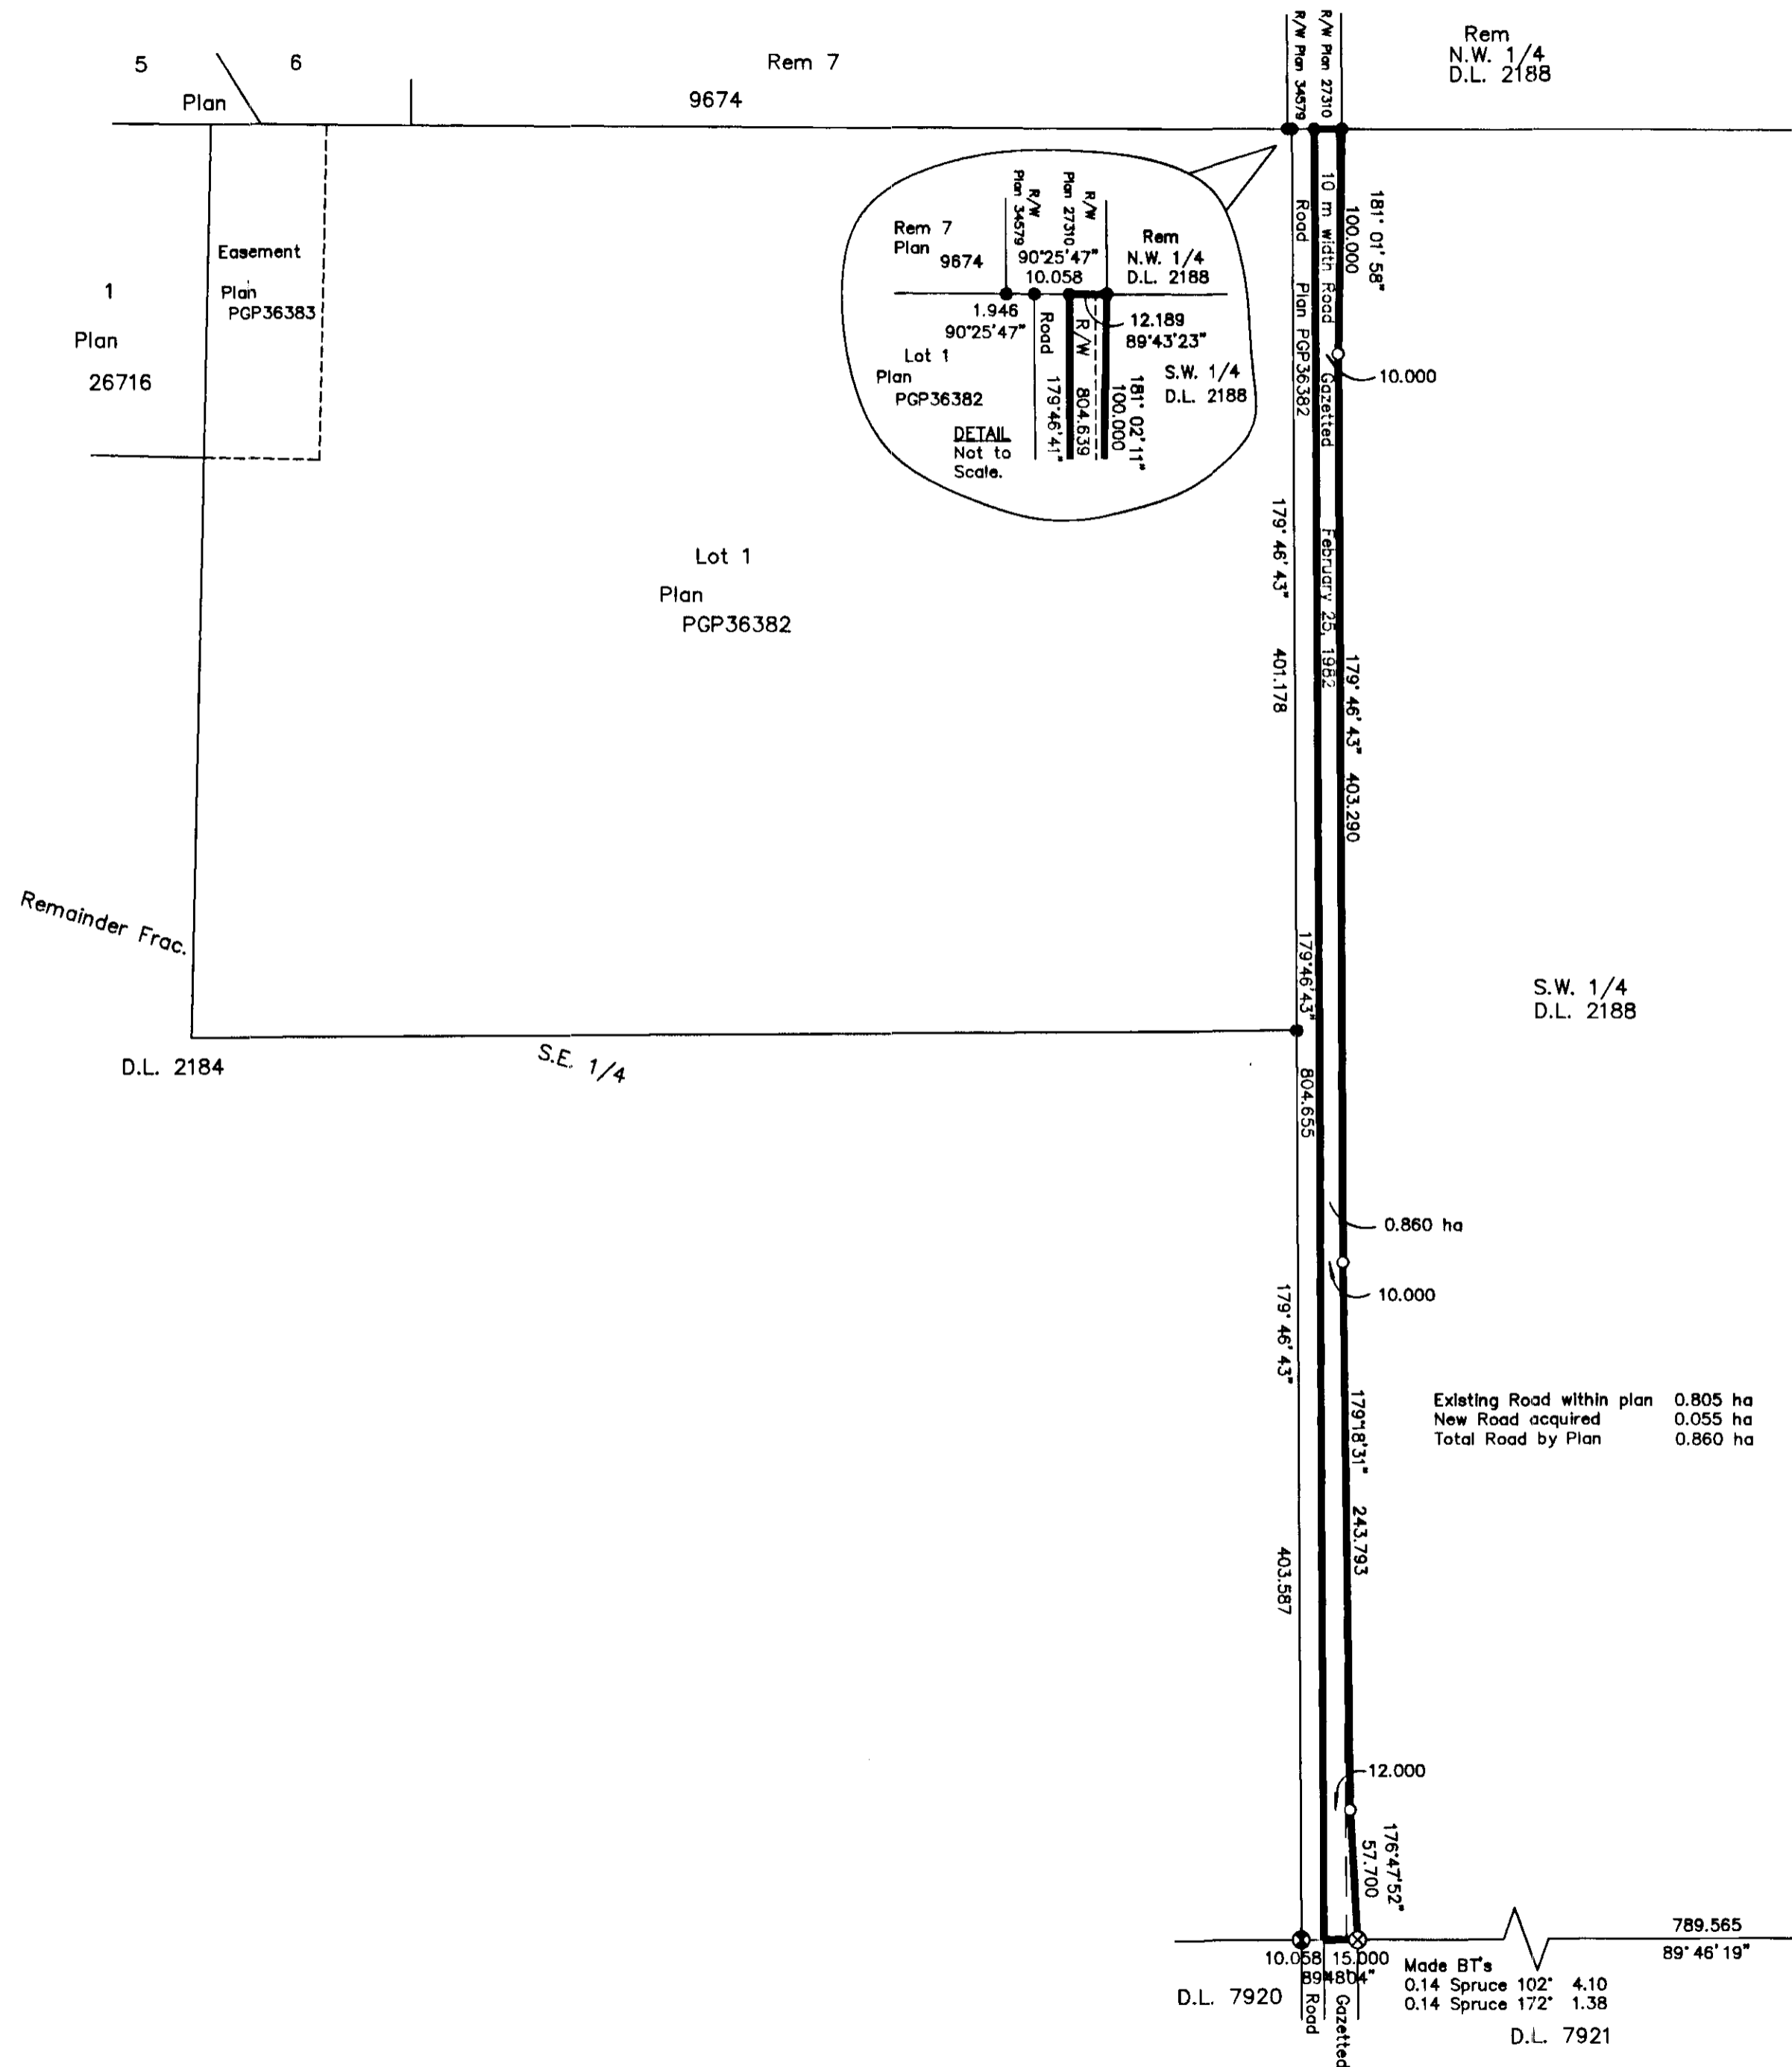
5
6
Plan
Rem 7
9674
R/W Plan 34579
R/W Plan 27310
Rem
N.W. 1/4
D.L. 2188

Easement
Plan
PGP36383

1
Plan
26716

Rem 7
Plan
9674
R/W Plan 34579
R/W Plan 27310
Rem
N.W. 1/4
D.L. 2188
90°25'47"
10.058
1.946
90°25'47"
12.189
89°43'23"
Road
R/W
Lot 1
Plan
PGP36382
S.W. 1/4
D.L. 2188
179°46'41"
804.639
181° 02'11"
100.000
DETAIL
Not to
Scale.

Road Plan PGP36382
10 m width Road Gazetted February 25, 1982
181° 01' 58"
100.000
10.000

Lot 1
Plan
PGP36382

179° 46' 43"
401.178
179° 46' 43"
403.290

Remainder Frac.
179°46'43"
804.655
S.W. 1/4
D.L. 2188

D.L. 2184
S.E. 1/4

0.860 ha
10.000
179° 46' 43"
179°18'31"
243.793
403.587

Existing Road within plan 0.805 ha
New Road acquired 0.055 ha
Total Road by Plan 0.860 ha

12.000
176°47'52"
57.700

789.565
89° 46' 19"
10.058
15.000
89°48'04"
Made BT's
0.14 Spruce 102° 4.10
0.14 Spruce 172° 1.38
D.L. 7920
Road
Gazetted
D.L. 7921